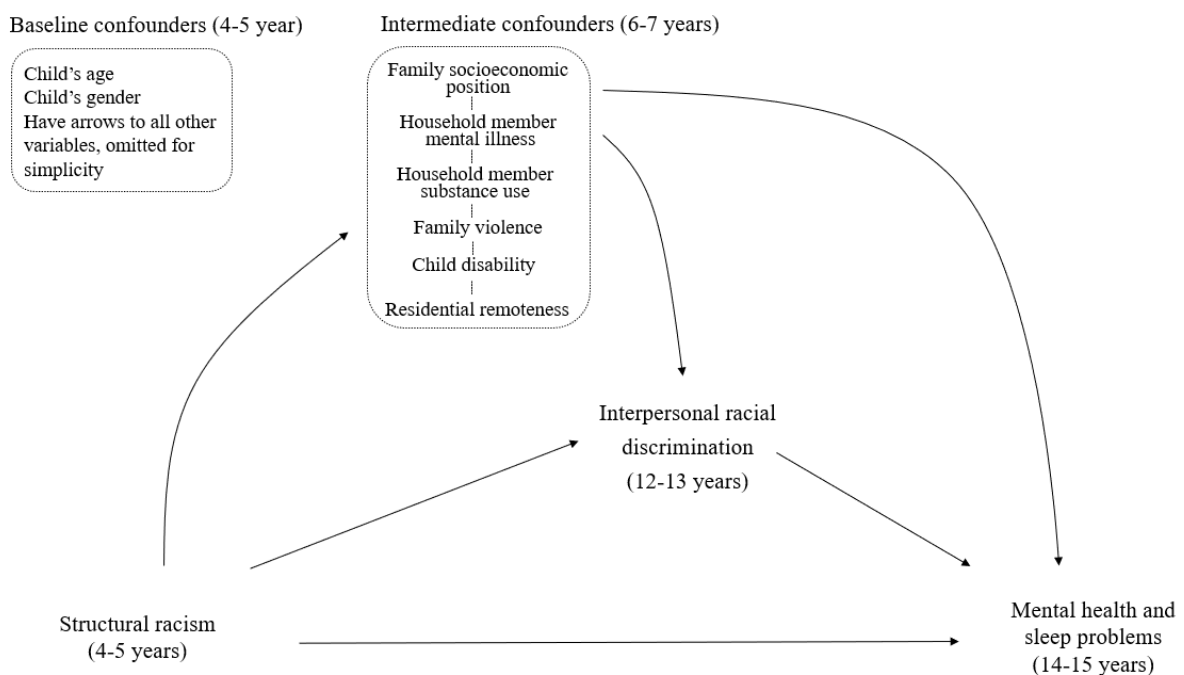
Baseline confounders (4-5 year)

Child's age
Child's gender
Have arrows to all other variables, omitted for simplicity

Intermediate confounders (6-7 years)

Family socioeconomic position
Household member mental illness
Household member substance use
Family violence
Child disability
Residential remoteness

Interpersonal racial discrimination
(12-13 years)

Structural racism
(4-5 years)

Mental health and sleep problems
(14-15 years)